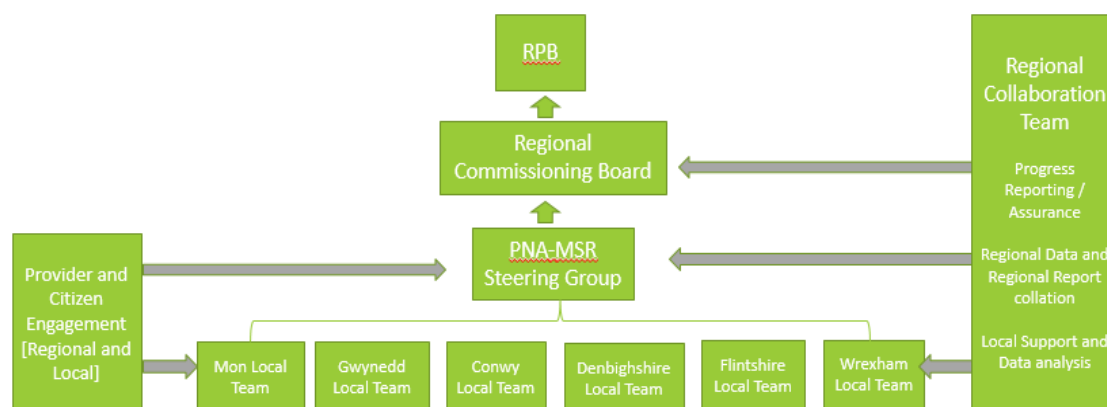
RPB

Regional Commissioning Board

PNA-MSR Steering Group

Provider and Citizen Engagement [Regional and Local]

Mon Local Team

Gwynedd Local Team

Conwy Local Team

Denbighshire Local Team

Flintshire Local Team

Wrexham Local Team

Regional Collaboration Team

Progress Reporting / Assurance

Regional Data and Regional Report collation

Local Support and Data analysis